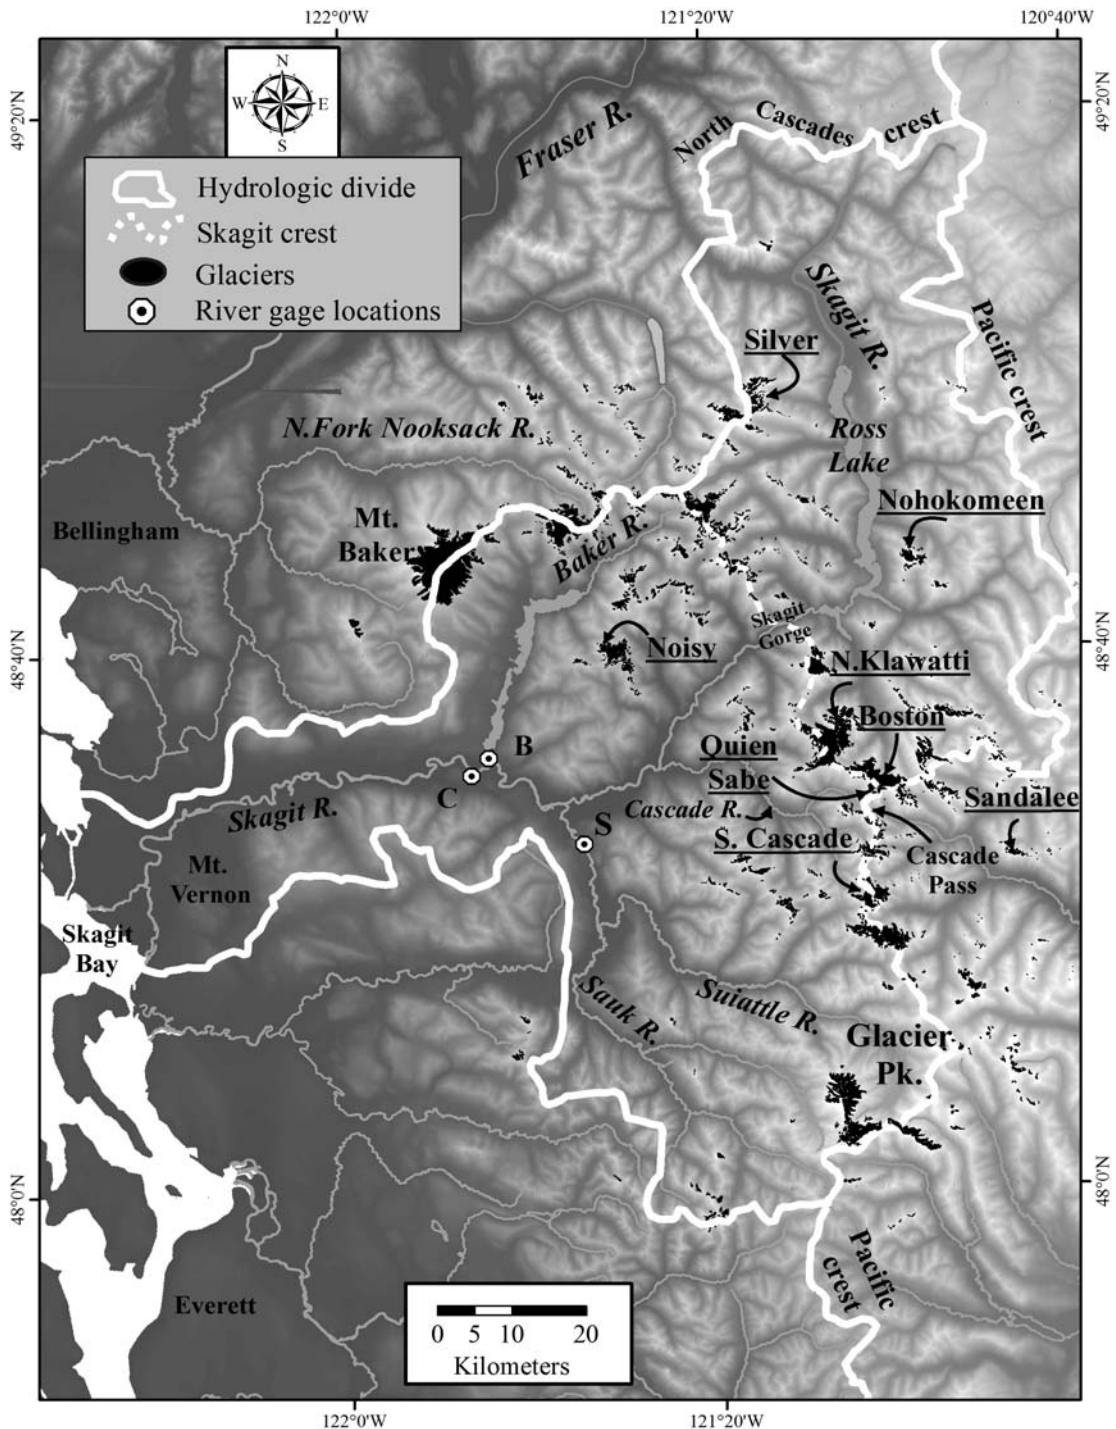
122°0'W
121°20'W
120°40'W

49°20'N
49°20'N
48°40'N
48°40'N
48°0'N
48°0'N

N
W
E
S

Hydrologic divide
Skagit crest
Glaciers
River gage locations

Fraser R.
North Cascades crest
Skagit R.
Pacific crest
Silver
Ross Lake
N.Fork Nooksack R.
Nohokomeen
Bellingham
Mt. Baker
Baker R.
Skagit Gorge
Noisy
N.Klawatti
Boston
B
Quien Sabe
C
Cascade R.
Sandalee
Skagit R.
S
S. Cascade
Cascade Pass
Mt. Vernon
Skagit Bay
Sauk R.
Suiattle R.
Glacier Pk.
Pacific crest
Everett

0 5 10 20
Kilometers

122°0'W
121°20'W